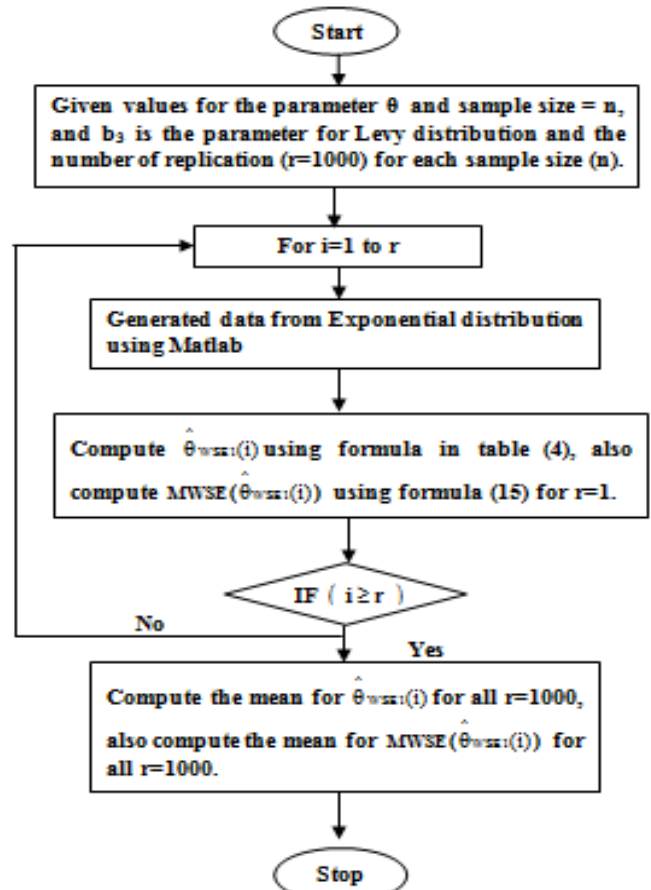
Start

Given values for the parameter θ and sample size = n, and $b_3$ is the parameter for Levy distribution and the number of replication (r=1000) for each sample size (n).

For i=1 to r

Generated data from Exponential distribution using Matlab

Compute $\hat{\theta}_{WSE1}(i)$ using formula in table (4), also compute MWSE($\hat{\theta}_{WSE1}(i)$) using formula (15) for r=1.

IF ( i ≥ r )

No

Yes

Compute the mean for $\hat{\theta}_{WSE1}(i)$ for all r=1000, also compute the mean for MWSE($\hat{\theta}_{WSE1}(i)$) for all r=1000.

Stop